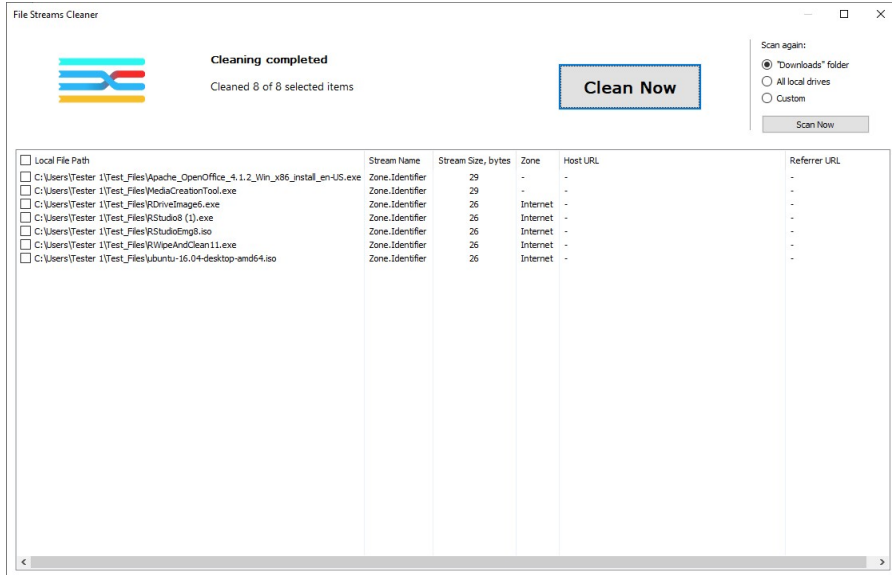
File Streams Cleaner

Cleaning completed

Cleaned 8 of 8 selected items

Clean Now

Scan again:
"Downloads" folder
All local drives
Custom
Scan Now

| Local File Path | Stream Name | Stream Size, bytes | Zone | Host URL | Referrer URL |
|---|---|---|---|---|---|
| C:\Users\Tester 1\Test_Files\Apache_OpenOffice_4.1.2_Win_x86_install_en-US.exe | Zone.Identifier | 29 | - | - | - |
| C:\Users\Tester 1\Test_Files\MediaCreationTool.exe | Zone.Identifier | 29 | - | - | - |
| C:\Users\Tester 1\Test_Files\RDriveImage6.exe | Zone.Identifier | 26 | Internet | - | - |
| C:\Users\Tester 1\Test_Files\RStudio8 (1).exe | Zone.Identifier | 26 | Internet | - | - |
| C:\Users\Tester 1\Test_Files\RStudioEmg8.iso | Zone.Identifier | 26 | Internet | - | - |
| C:\Users\Tester 1\Test_Files\RWipeAndClean11.exe | Zone.Identifier | 26 | Internet | - | - |
| C:\Users\Tester 1\Test_Files\ubuntu-16.04-desktop-amd64.iso | Zone.Identifier | 26 | Internet | - | - |